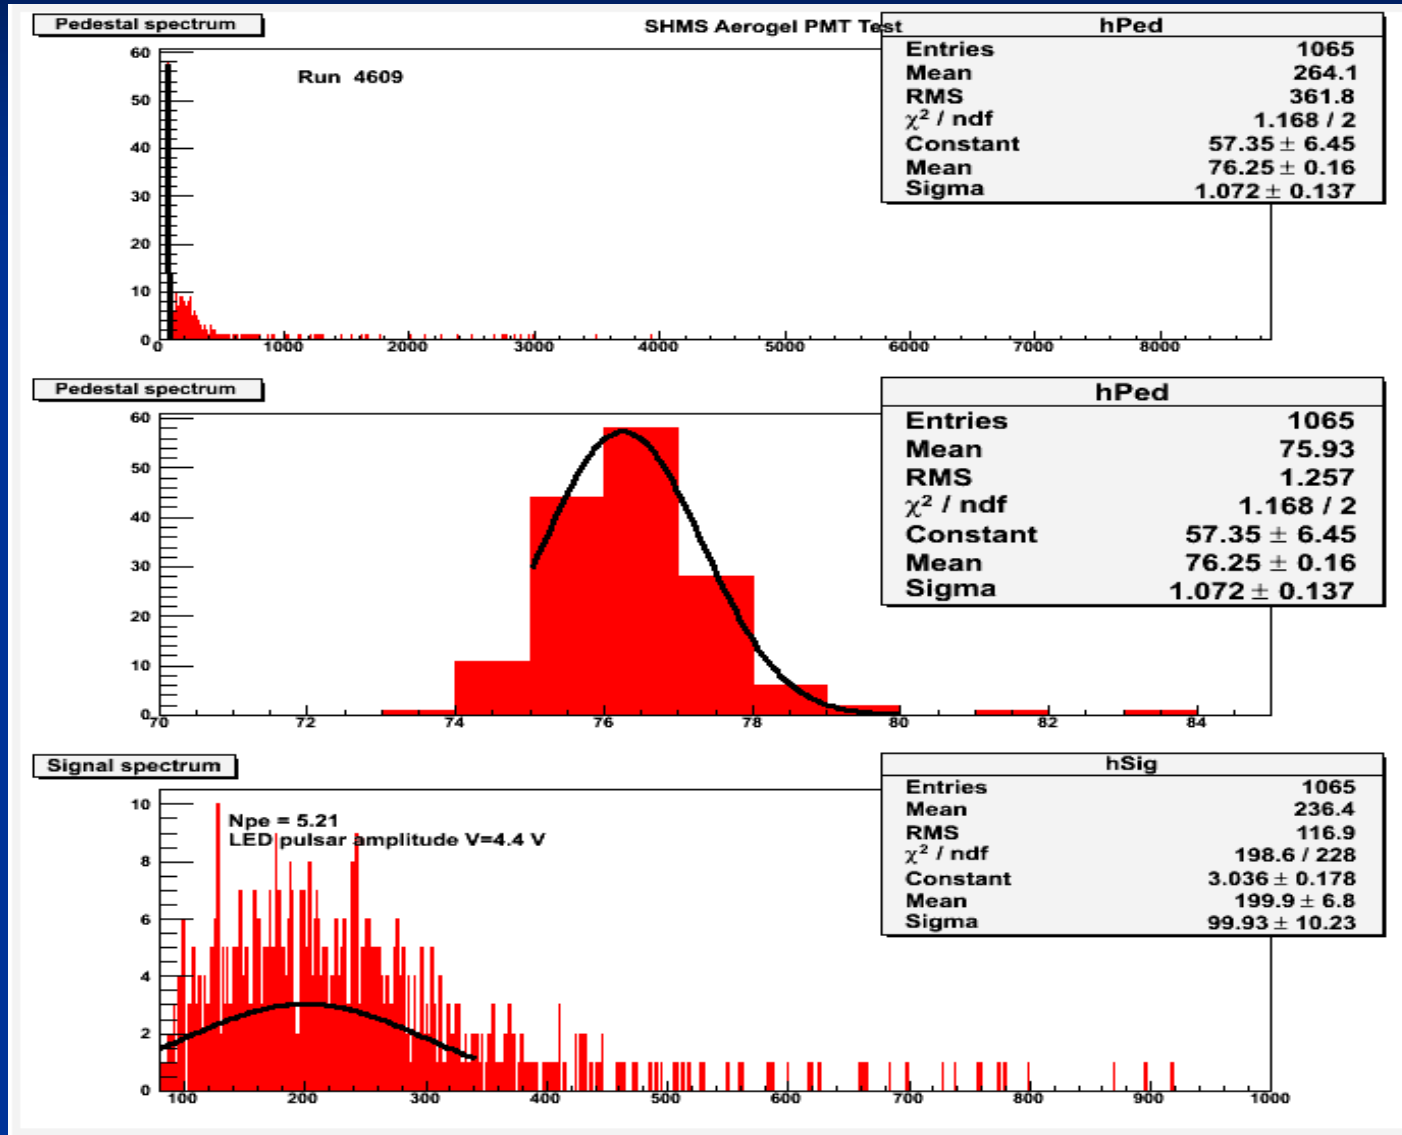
Pedestal spectrum

SHMS Aerogel PMT Test

Run 4609

| hPed | |
|---|---|
| Entries | 1065 |
| Mean | 264.1 |
| RMS | 361.8 |
| $\chi^2$ / ndf | 1.168 / 2 |
| Constant | 57.35 $\pm$ 6.45 |
| Mean | 76.25 $\pm$ 0.16 |
| Sigma | 1.072 $\pm$ 0.137 |

60 50 40 30 20 10 0
0 1000 2000 3000 4000 5000 6000 7000 8000

Pedestal spectrum

| hPed | |
|---|---|
| Entries | 1065 |
| Mean | 75.93 |
| RMS | 1.257 |
| $\chi^2$ / ndf | 1.168 / 2 |
| Constant | 57.35 $\pm$ 6.45 |
| Mean | 76.25 $\pm$ 0.16 |
| Sigma | 1.072 $\pm$ 0.137 |

60 50 40 30 20 10 0
70 72 74 76 78 80 82 84

Signal spectrum

Npe = 5.21
LED pulsar amplitude V=4.4 V

| hSig | |
|---|---|
| Entries | 1065 |
| Mean | 236.4 |
| RMS | 116.9 |
| $\chi^2$ / ndf | 198.6 / 228 |
| Constant | 3.036 $\pm$ 0.178 |
| Mean | 199.9 $\pm$ 6.8 |
| Sigma | 99.93 $\pm$ 10.23 |

10 8 6 4 2 0
100 200 300 400 500 600 700 800 900 1000